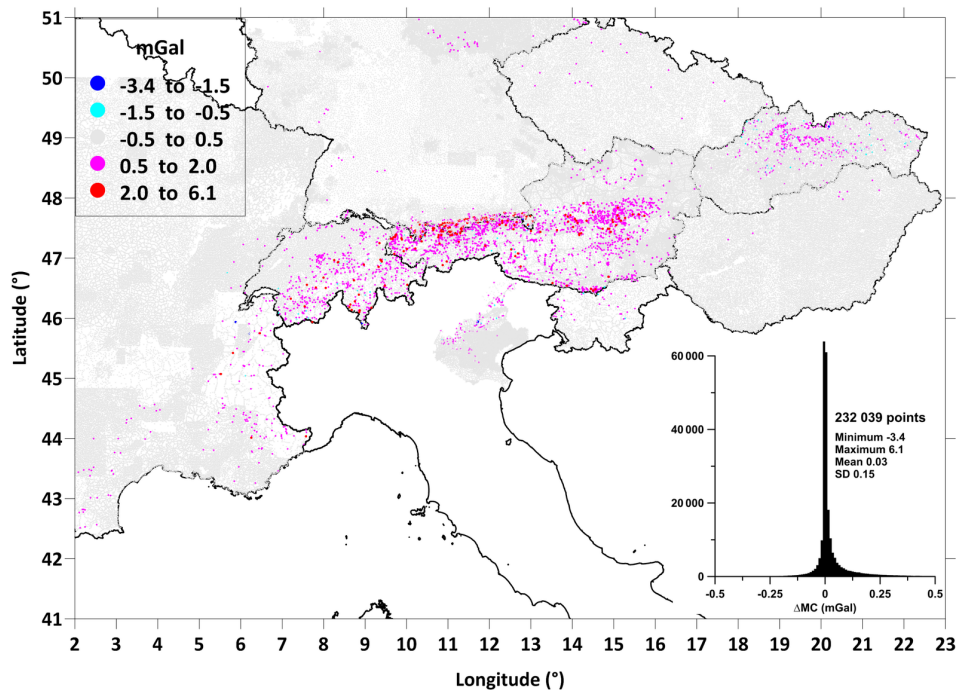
mGal
-3.4 to -1.5
-1.5 to -0.5
-0.5 to 0.5
0.5 to 2.0
2.0 to 6.1

51
50
49
48
47
46
45
44
43
42
41

Latitude (°)

2 3 4 5 6 7 8 9 10 11 12 13 14 15 16 17 18 19 20 21 22 23

Longitude (°)

60 000
40 000
20 000
0

232 039 points
Minimum -3.4
Maximum 6.1
Mean 0.03
SD 0.15

-0.5 -0.25 0 0.25 0.5
$\Delta$MC (mGal)